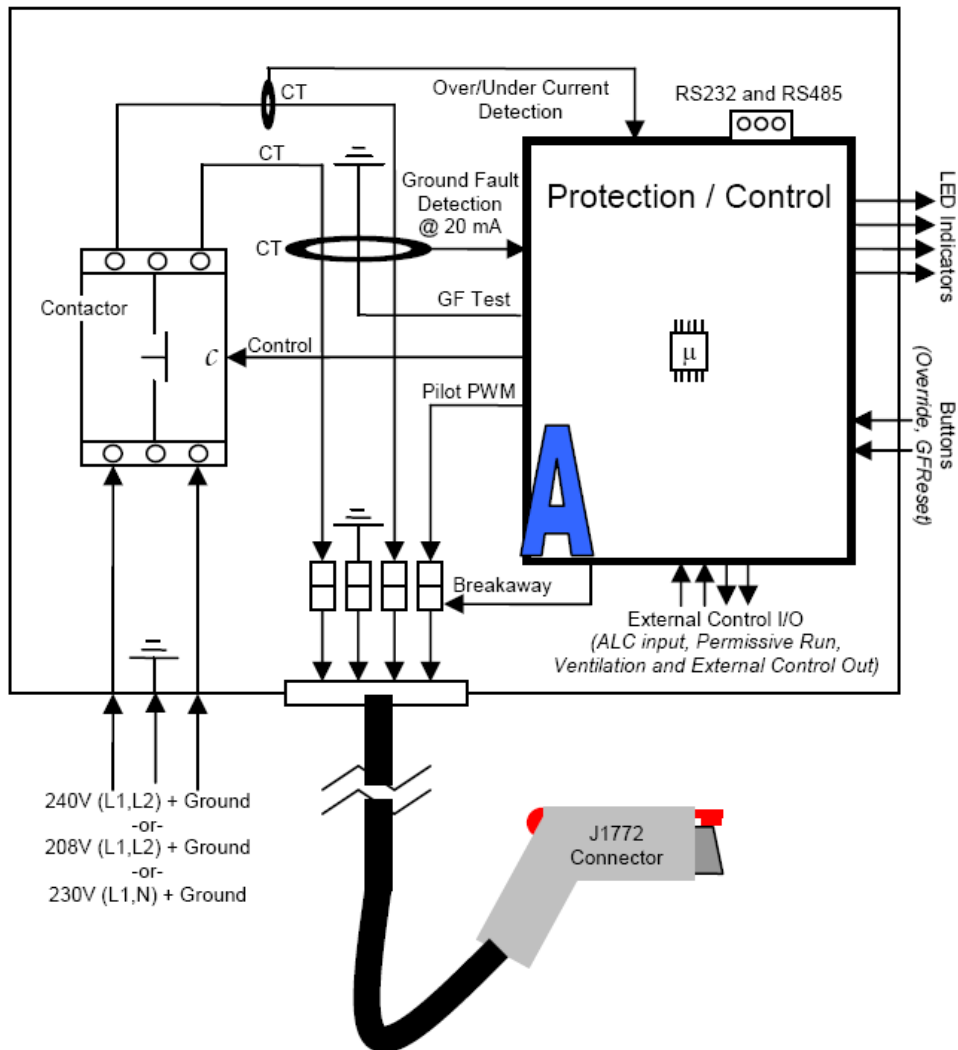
CT

Over/Under Current Detection

RS232 and RS485

CT

Ground Fault Detection @ 20 mA

Protection / Control

LED Indicators

CT

Contactor

GF Test

$c$

Control

µ

Pilot PWM

Buttons (Override, GFReset)

A

Breakaway

External Control I/O (ALC input, Permissive Run, Ventilation and External Control Out)

240V (L1,L2) + Ground
-or-
208V (L1,L2) + Ground
-or-
230V (L1,N) + Ground

J1772 Connector